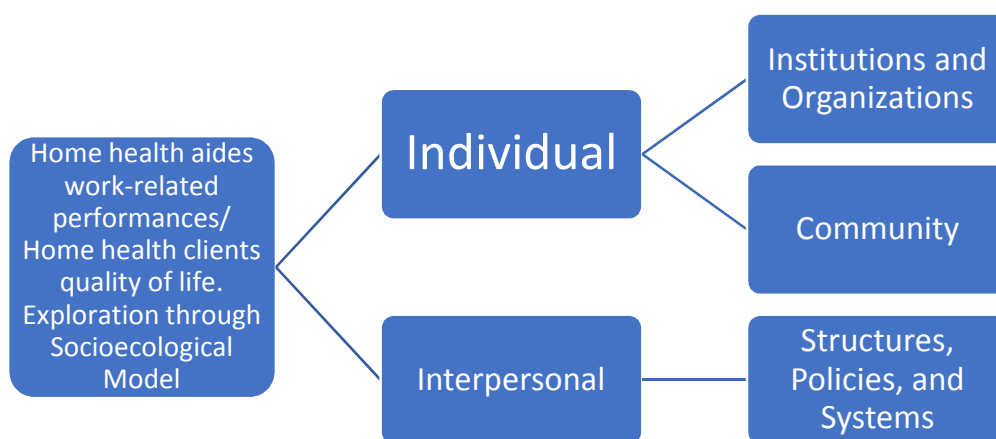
Home health aides work-related performances/ Home health clients quality of life. Exploration through Socioecological Model

Individual

Interpersonal

Institutions and Organizations

Community

Structures, Policies, and Systems